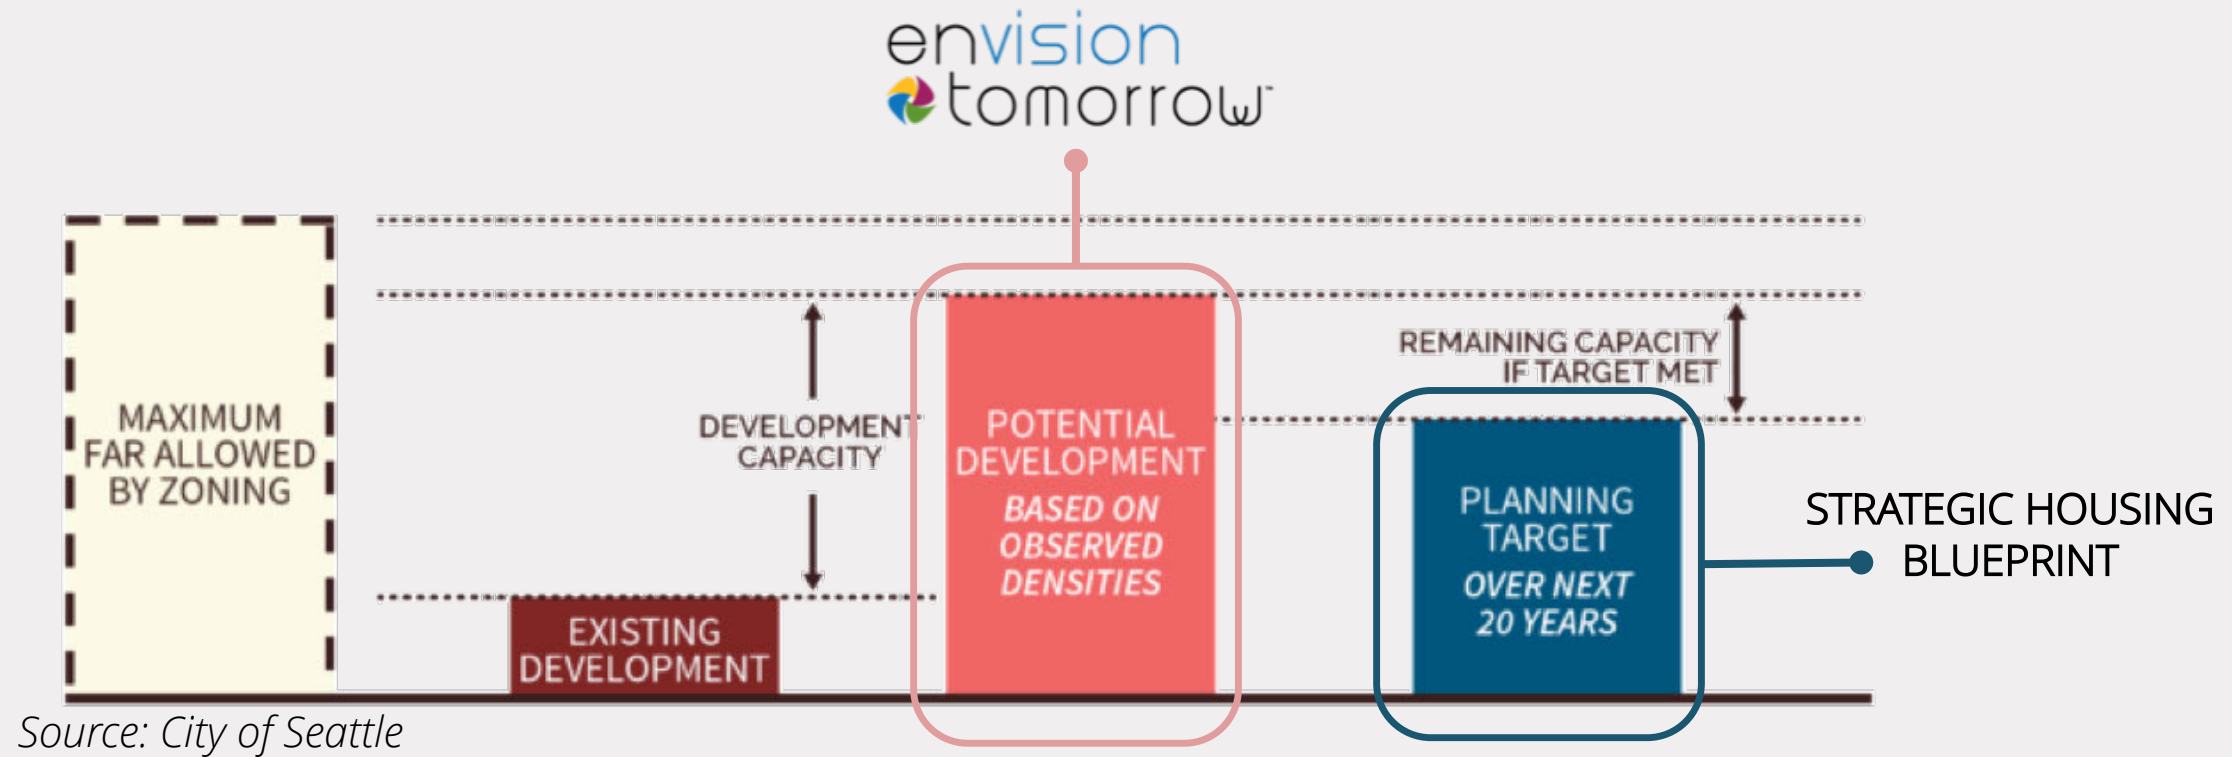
envision tomorrow

MAXIMUM FAR ALLOWED BY ZONING

EXISTING DEVELOPMENT

DEVELOPMENT CAPACITY

POTENTIAL DEVELOPMENT

BASED ON OBSERVED DENSITIES

REMAINING CAPACITY IF TARGET MET

PLANNING TARGET

OVER NEXT 20 YEARS

STRATEGIC HOUSING BLUEPRINT

Source: City of Seattle